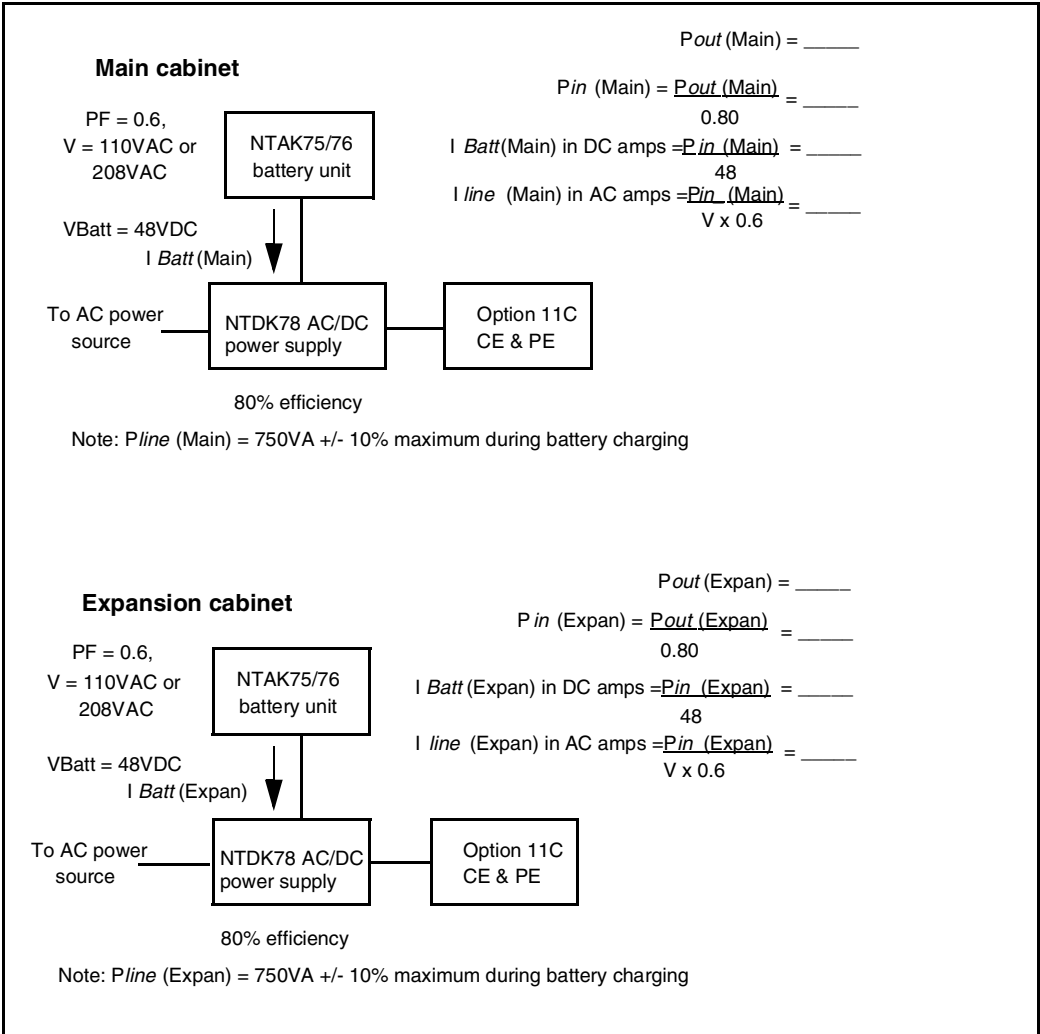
P*out* (Main) = _____

P*in* (Main) = $\frac{P\textit{out}\text{ (Main)}}{0.80}$ = _____

I *Batt*(Main) in DC amps = $\frac{P\textit{in}\text{ (Main)}}{48}$ = _____

I *line* (Main) in AC amps = $\frac{P\textit{in}\text{ (Main)}}{V \times 0.6}$ = _____

**Main cabinet**

PF = 0.6,
V = 110VAC or 208VAC

NTAK75/76 battery unit

VBatt = 48VDC
I *Batt* (Main)

To AC power source

NTDK78 AC/DC power supply

Option 11C CE & PE

80% efficiency

Note: P*line* (Main) = 750VA +/- 10% maximum during battery charging

P*out* (Expan) = _____

P *in* (Expan) = $\frac{P\textit{out}\text{ (Expan)}}{0.80}$ = _____

I *Batt* (Expan) in DC amps = $\frac{P\textit{in}\text{ (Expan)}}{48}$ = _____

I *line* (Expan) in AC amps = $\frac{P\textit{in}\text{ (Expan)}}{V \times 0.6}$ = _____

**Expansion cabinet**

PF = 0.6,
V = 110VAC or 208VAC

NTAK75/76 battery unit

VBatt = 48VDC
I *Batt* (Expan)

To AC power source

NTDK78 AC/DC power supply

Option 11C CE & PE

80% efficiency

Note: P*line* (Expan) = 750VA +/- 10% maximum during battery charging